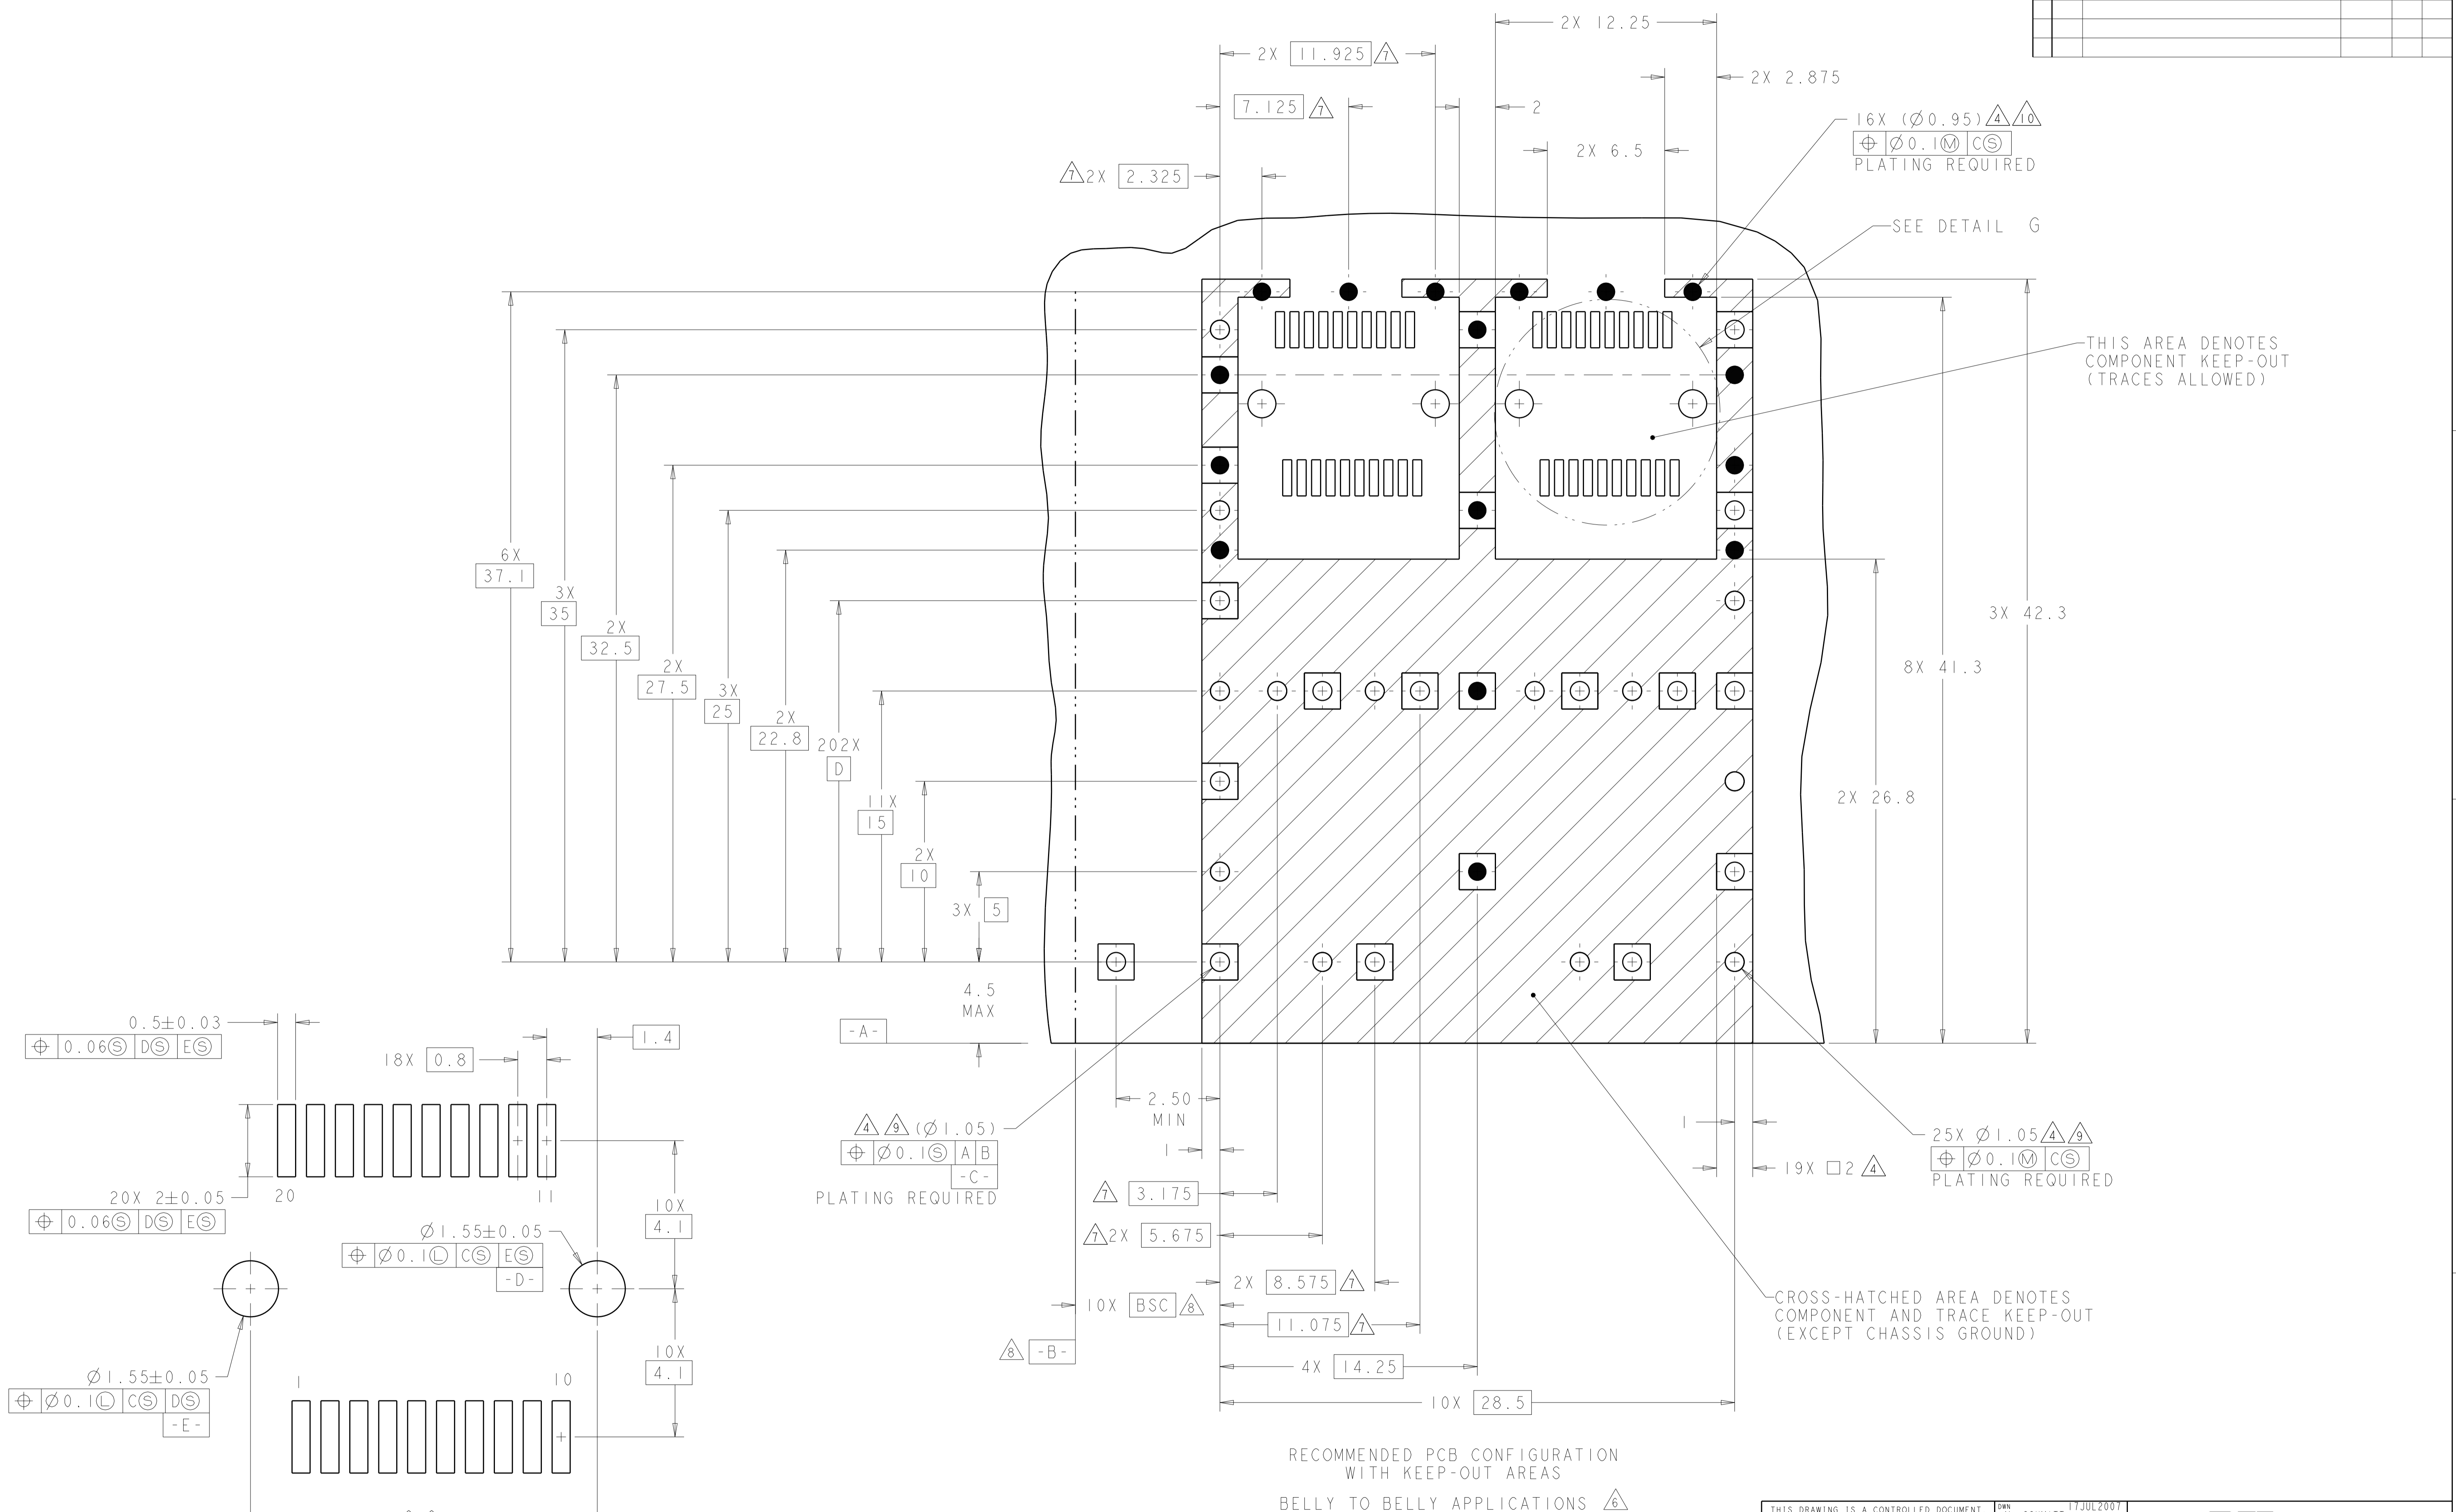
2X 12.25
2X 11.925 7
2X 2.875
7.125 7
2
2X 6.5
16X (Ø0.95) 4 10
⊕ Ø0.1Ⓜ CⓈ
PLATING REQUIRED
7 2X 2.325
SEE DETAIL G
THIS AREA DENOTES COMPONENT KEEP-OUT (TRACES ALLOWED)
6X 37.1
3X 35
2X 32.5
2X 27.5
3X 25
2X 22.8
202X D
11X 15
2X 10
3X 5
3X 42.3
8X 41.3
2X 26.8
4.5 MAX
-A-
0.5±0.03
⊕ 0.06Ⓢ DⓈ EⓈ
18X 0.8
1.4
4 9 (Ø1.05)
⊕ Ø0.1Ⓢ A B
-C-
PLATING REQUIRED
2.50 MIN
1
1
19X □2 4
25X Ø1.05 4 9
⊕ Ø0.1Ⓜ CⓈ
PLATING REQUIRED
20X 2±0.05
⊕ 0.06Ⓢ DⓈ EⓈ
20
11
10X 4.1
Ø1.55±0.05
⊕ Ø0.1Ⓛ CⓈ EⓈ
-D-
7 3.175
7 2X 5.675
2X 8.575 7
10X BSC 8
11.075 7
8 -B-
4X 14.25
10X 28.5
10X 4.1
Ø1.55±0.05
⊕ Ø0.1Ⓛ CⓈ DⓈ
-E-
1
10
CROSS-HATCHED AREA DENOTES COMPONENT AND TRACE KEEP-OUT (EXCEPT CHASSIS GROUND)
RECOMMENDED PCB CONFIGURATION WITH KEEP-OUT AREAS
BELLY TO BELLY APPLICATIONS 6
THIS DRAWING IS A CONTROLLED DOCUMENT
DWN
17JUL2007